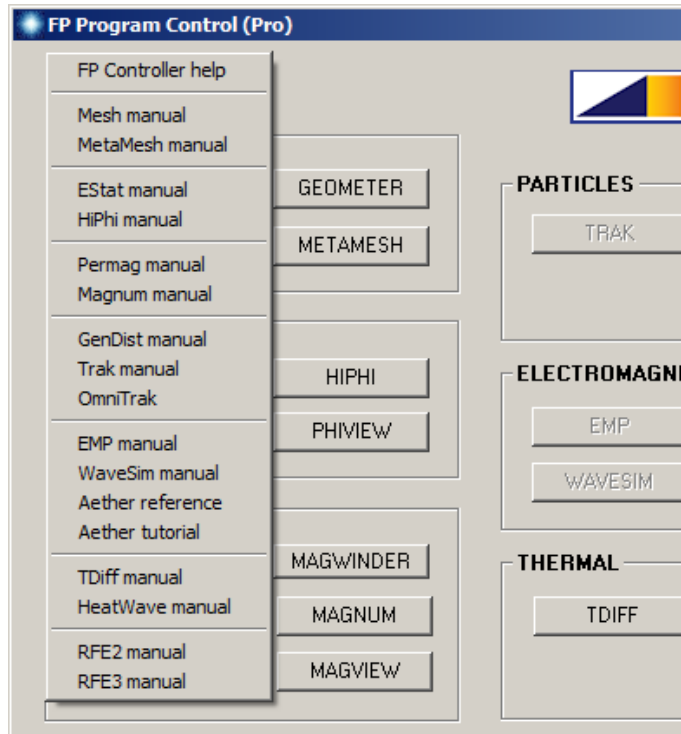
FP Program Control (Pro)

FP Controller help

Mesh manual
MetaMesh manual

EStat manual
HiPhi manual

Permag manual
Magnum manual

GenDist manual
Trak manual
OmniTrak

EMP manual
WaveSim manual
Aether reference
Aether tutorial

TDiff manual
HeatWave manual

RFE2 manual
RFE3 manual

GEOMETER
METAMESH

HIPHI
PHIVIEW

MAGWINDER
MAGNUM
MAGVIEW

PARTICLES
TRAK

ELECTROMAGN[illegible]
EMP
WAVESIM

THERMAL
TDIFF